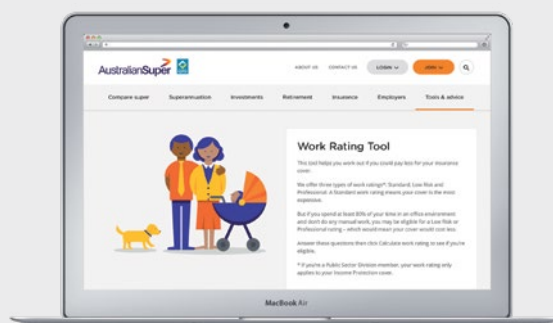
AustralianSuper

ABOUT US CONTACT US LOGIN JOIN

Compare super Superannuation Investments Retirement Insurance Employers Tools & advice

Work Rating Tool

This tool helps you work out if you could pay less for your insurance cover.

We offer three types of work ratings*: Standard, Low Risk and Professional. A Standard work rating means your cover is the most expensive.

But if you spend at least 80% of your time in an office environment and don't do any manual work, you may be eligible for a Low Risk or Professional rating – which would mean your cover would cost less.

Answer these questions then click Calculate work rating to see if you're eligible.

* If you're a Public Sector Division member, your work rating only applies to your Income Protection cover.

MacBook Air